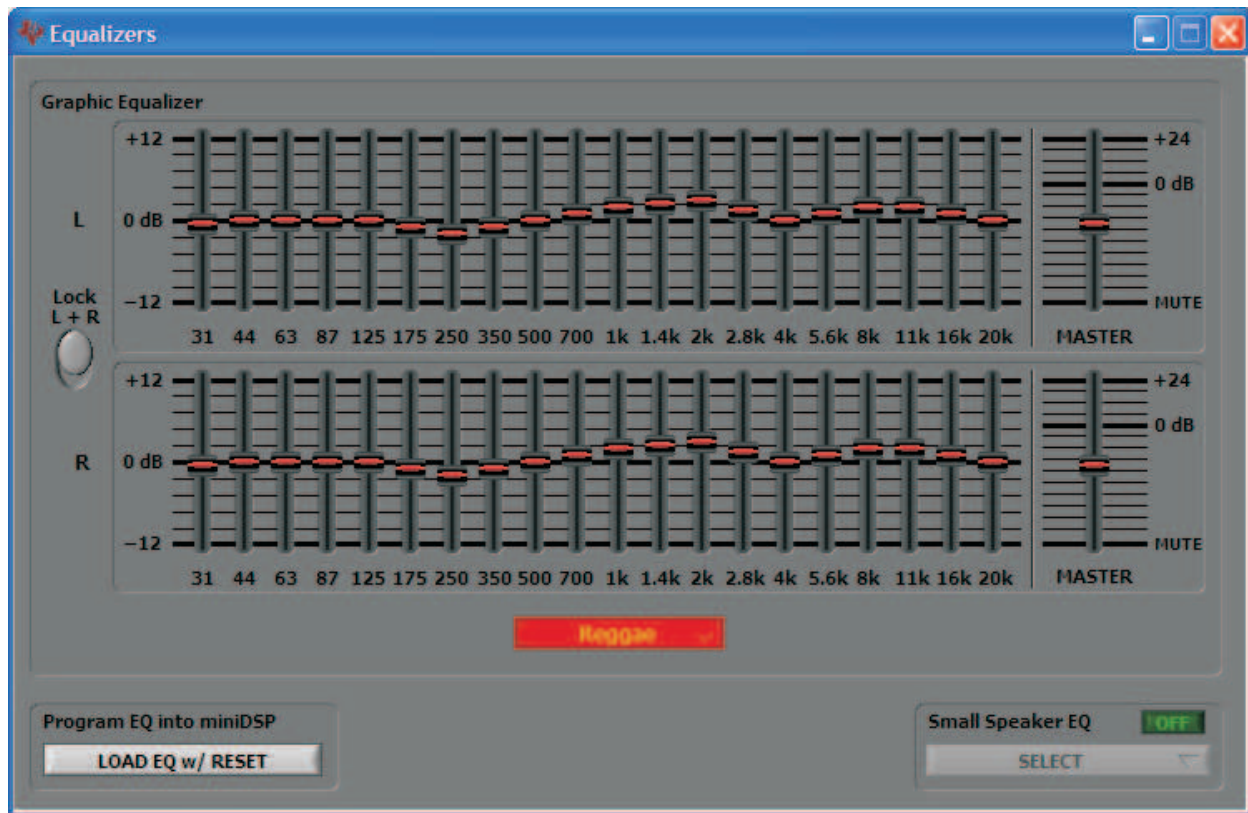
Equalizers

Graphic Equalizer

+12
0 dB
-12
L
31 44 63 87 125 175 250 350 500 700 1k 1.4k 2k 2.8k 4k 5.6k 8k 11k 16k 20k
+24
0 dB
MUTE
MASTER

Lock
L + R

+12
0 dB
-12
R
31 44 63 87 125 175 250 350 500 700 1k 1.4k 2k 2.8k 4k 5.6k 8k 11k 16k 20k
+24
0 dB
MUTE
MASTER

Reggae

Program EQ into miniDSP
LOAD EQ w/ RESET

Small Speaker EQ
OFF
SELECT